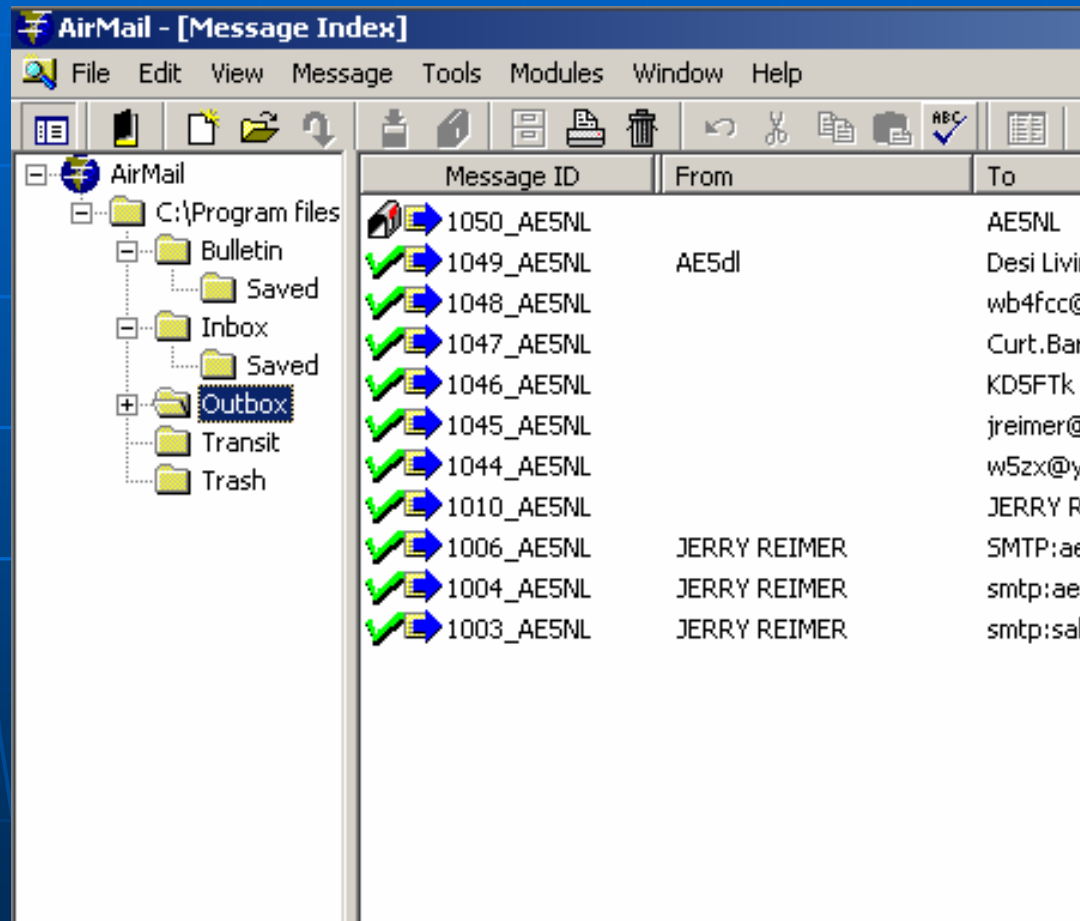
AirMail - [Message Index]

File Edit View Message Tools Modules Window Help

ABC

AirMail
C:\Program files
Bulletin
Saved
Inbox
Saved
Outbox
Transit
Trash

| Message ID | From | To |
|---|---|---|
| 1050_AE5NL | | AE5NL |
| 1049_AE5NL | AE5dl | Desi Livi |
| 1048_AE5NL | | wb4fcc@ |
| 1047_AE5NL | | Curt.Bar |
| 1046_AE5NL | | KD5FTk |
| 1045_AE5NL | | jreimer@ |
| 1044_AE5NL | | w5zx@y |
| 1010_AE5NL | | JERRY R |
| 1006_AE5NL | JERRY REIMER | SMTP:ae |
| 1004_AE5NL | JERRY REIMER | smtp:ae |
| 1003_AE5NL | JERRY REIMER | smtp:sal |